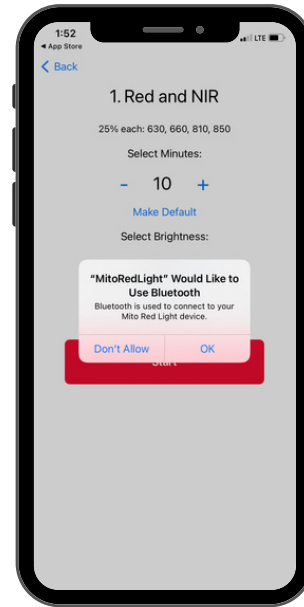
1:52
◂ App Store
LTE

< Back

1. Red and NIR

25% each: 630, 660, 810, 850

Select Minutes:

- 10 +

Make Default

Select Brightness:

"MitoRedLight" Would Like to Use Bluetooth

Bluetooth is used to connect to your Mito Red Light device.

Don't Allow
OK

Start